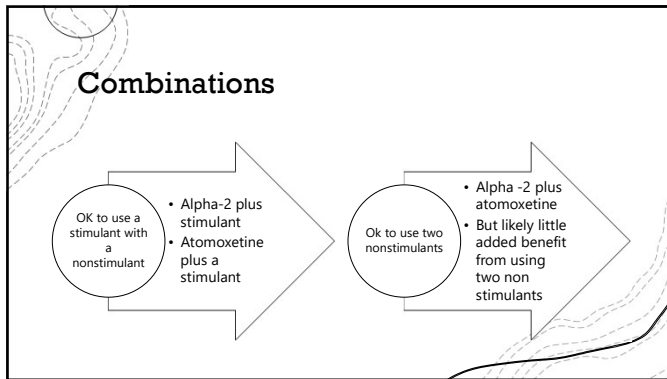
Combinations

OK to use a stimulant with a nonstimulant

• Alpha-2 plus stimulant
• Atomoxetine plus a stimulant

Ok to use two nonstimulants

• Alpha -2 plus atomoxetine
• But likely little added benefit from using two non stimulants